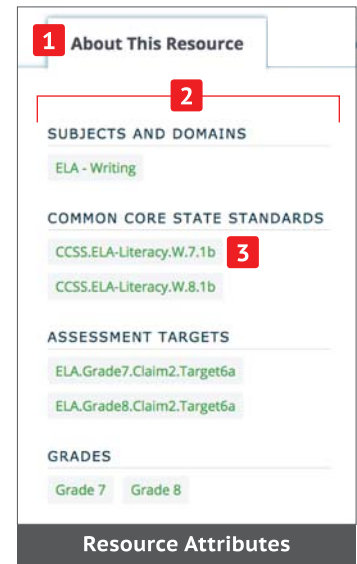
1 About This Resource

2

SUBJECTS AND DOMAINS

ELA - Writing

COMMON CORE STATE STANDARDS

CCSS.ELA-Literacy.W.7.1b 3

CCSS.ELA-Literacy.W.8.1b

ASSESSMENT TARGETS

ELA.Grade7.Claim2.Target6a

ELA.Grade8.Claim2.Target6a

GRADES

Grade 7 Grade 8

Resource Attributes